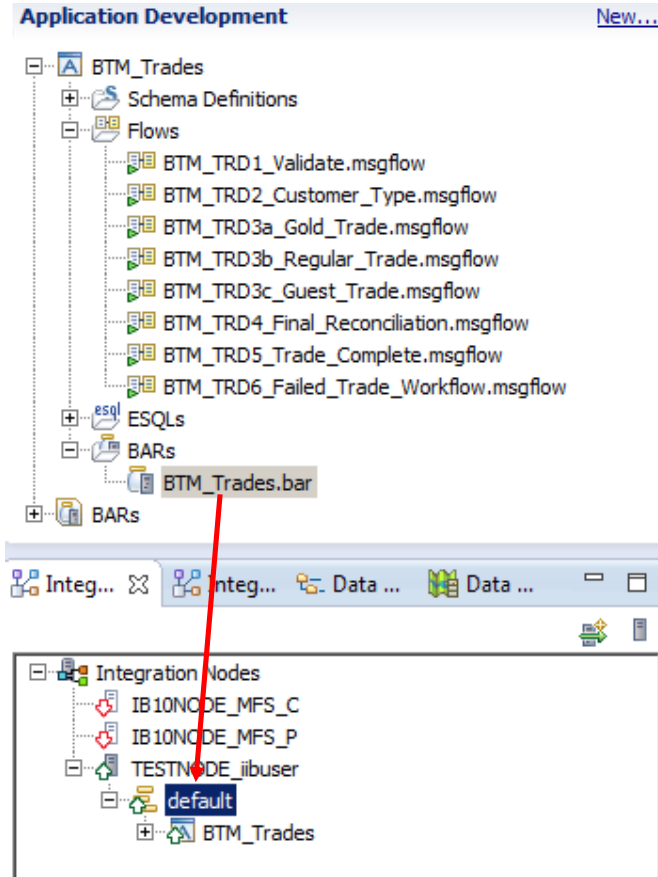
Application Development

New...

BTM_Trades
Schema Definitions
Flows
BTM_TRD1_Validate.msgflow
BTM_TRD2_Customer_Type.msgflow
BTM_TRD3a_Gold_Trade.msgflow
BTM_TRD3b_Regular_Trade.msgflow
BTM_TRD3c_Guest_Trade.msgflow
BTM_TRD4_Final_Reconciliation.msgflow
BTM_TRD5_Trade_Complete.msgflow
BTM_TRD6_Failed_Trade_Workflow.msgflow
esql
ESQLs
BARs
BTM_Trades.bar
BARs

Integ...
Integ...
Data ...
Data ...

Integration Nodes
IB10NODE_MFS_C
IB10NODE_MFS_P
TESTNODE_iibuser
default
BTM_Trades